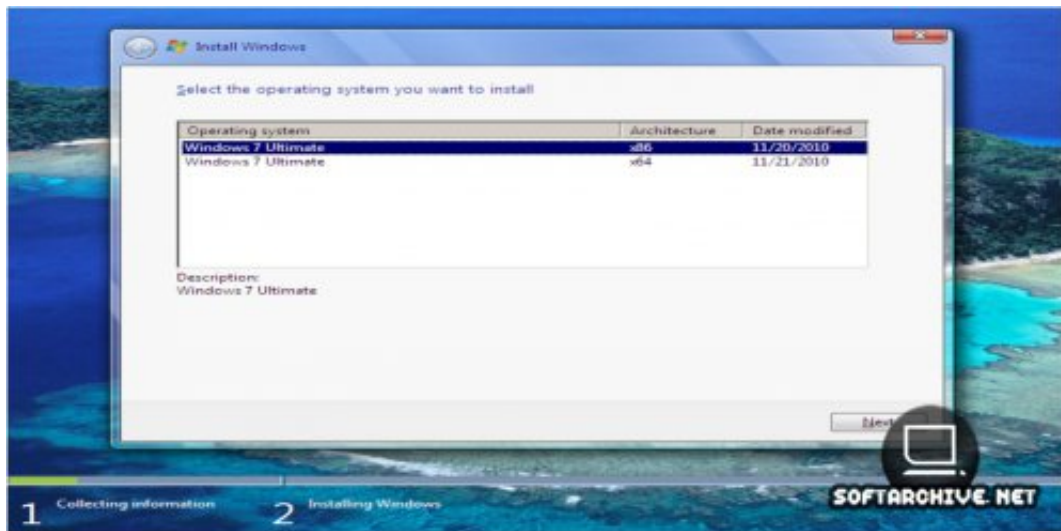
Install Windows

Select the operating system you want to install

| Operating system | Architecture | Date modified |
|---|---|---|
| Windows 7 Ultimate | x86 | 11/20/2010 |
| Windows 7 Ultimate | x64 | 11/21/2010 |

Description:
Windows 7 Ultimate

Next

1 Collecting information
2 Installing Windows

SOFTARCHIVE.NET